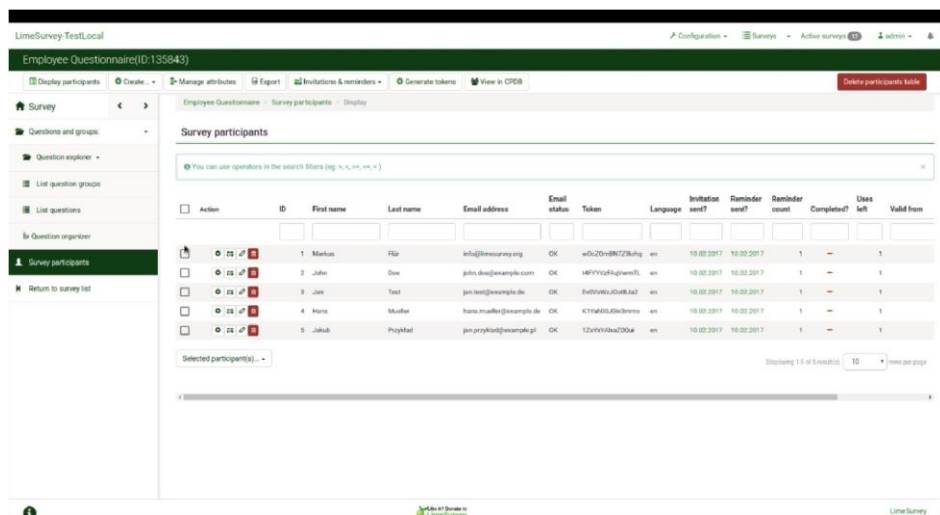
LimeSurvey-TestLocal

Configuration ▾ Surveys ▾ Active surveys 17 admin ▾

Employee Questionnaire(ID:135843)

Display participants Create... ▾ Manage attributes Export Invitations & reminders ▾ Generate tokens View in CPDB

Delete participants table

Survey

Questions and groups:

Question explorer ▾

List question groups

List questions

Question organizer

Survey participants

Return to survey list

Employee Questionnaire > Survey participants > Display

Survey participants

You can use operators in the search filters (eg: >, <, >=, <=, = )

| | Action | ID | First name | Last name | Email address | Email status | Token | Language | Invitation sent? | Reminder sent? | Reminder count | Completed? | Uses left | Valid from |
|---|---|---|---|---|---|---|---|---|---|---|---|---|---|---|
| | | 1 | Markus | Flür | info@limesurvey.org | OK | w0cZ0m8N7Z9khg | en | 10.02.2017 | 10.02.2017 | 1 | – | 1 | |
| | | 2 | John | Doe | john.doe@example.com | OK | t4FYYVzFAqVwmTL | en | 10.02.2017 | 10.02.2017 | 1 | – | 1 | |
| | | 3 | Jan | Test | jan.test@example.de | OK | Ev8VxWzJOot8Ja2 | en | 10.02.2017 | 10.02.2017 | 1 | – | 1 | |
| | | 4 | Hans | Mueller | hans.mueller@example.de | OK | KYYah00J6le3mms | en | 10.02.2017 | 10.02.2017 | 1 | – | 1 | |
| | | 5 | Jakub | Przykład | jan.przyklad@example.pl | OK | 1ZsYeYAbuZ0Oui | en | 10.02.2017 | 10.02.2017 | 1 | – | 1 | |

Selected participant(s)... ▾

Displaying 1-5 of 5 result(s). 10 ▾ rows per page

Like it? Donate to LimeSurvey

LimeSurvey